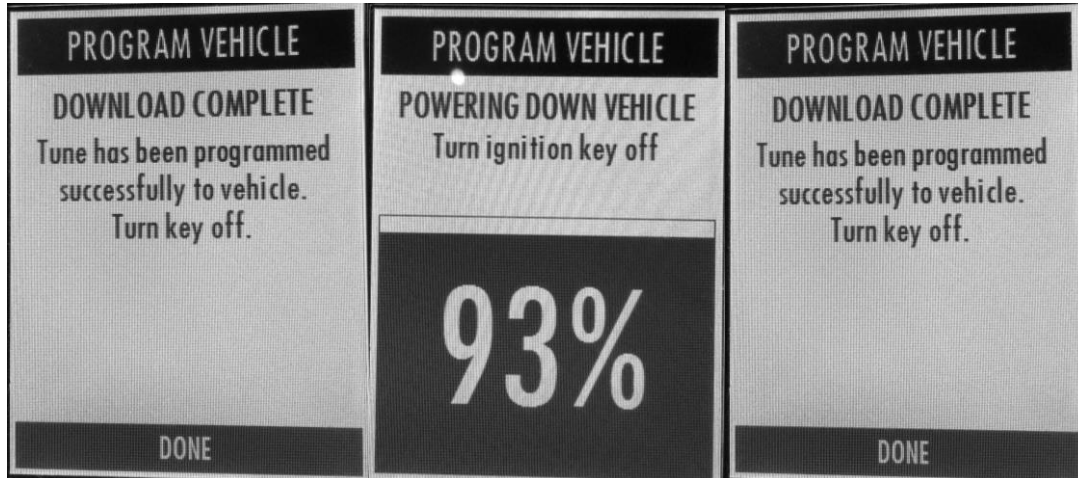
PROGRAM VEHICLE

DOWNLOAD COMPLETE

Tune has been programmed successfully to vehicle. Turn key off.

DONE

PROGRAM VEHICLE

POWERING DOWN VEHICLE

Turn ignition key off

93%

PROGRAM VEHICLE

DOWNLOAD COMPLETE

Tune has been programmed successfully to vehicle. Turn key off.

DONE